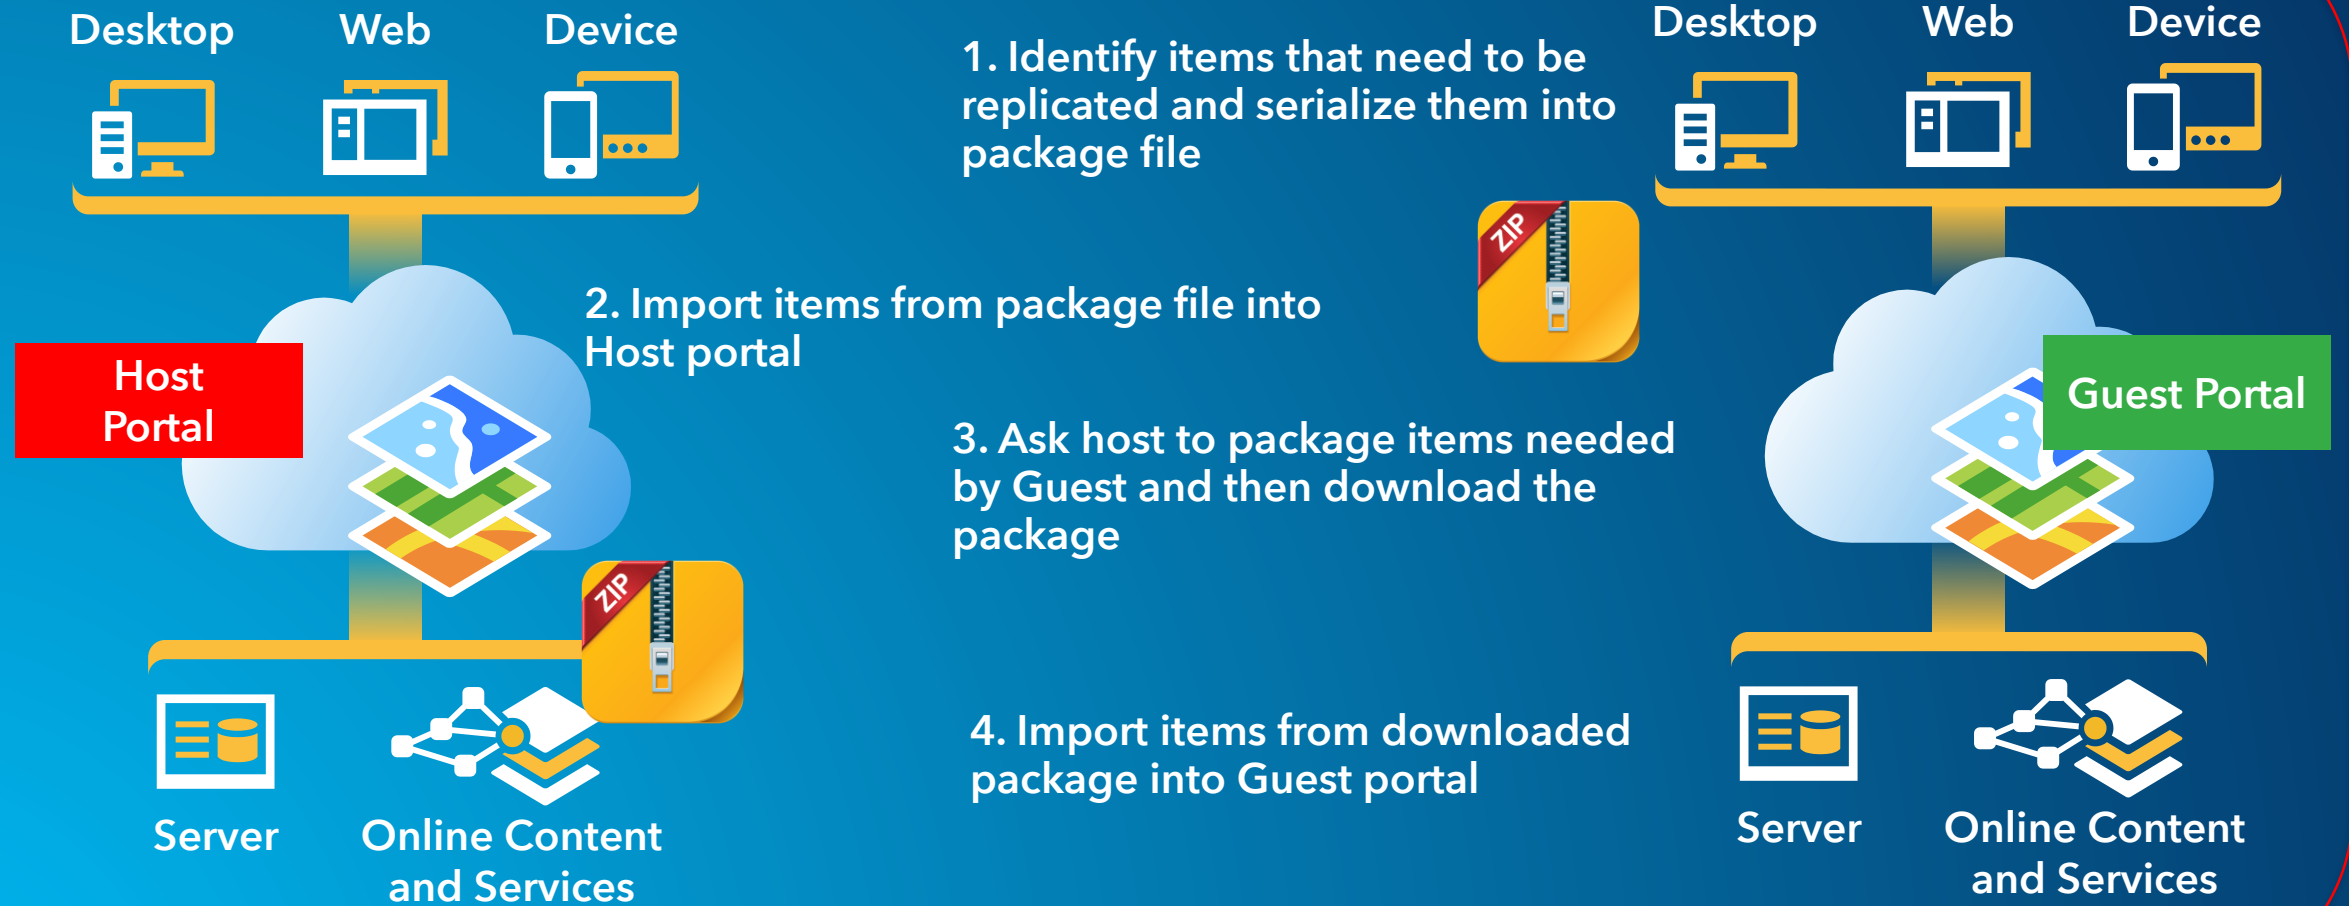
Desktop Web Device

Host Portal

Server

Online Content and Services

1. Identify items that need to be replicated and serialize them into package file

2. Import items from package file into Host portal

3. Ask host to package items needed by Guest and then download the package

4. Import items from downloaded package into Guest portal

ZIP

ZIP

Desktop Web Device

Guest Portal

Server

Online Content and Services